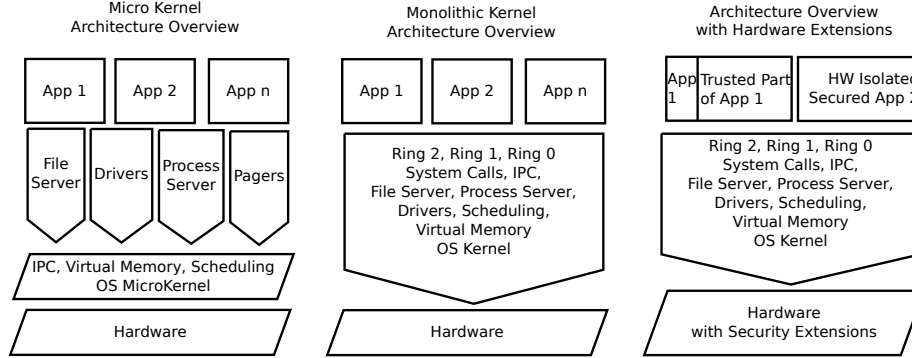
Micro Kernel
Architecture Overview

App 1

App 2

App n

File Server

Drivers

Process Server

Pagers

IPC, Virtual Memory, Scheduling
OS MicroKernel

Hardware

Monolithic Kernel
Architecture Overview

App 1

App 2

App n

Ring 2, Ring 1, Ring 0
System Calls, IPC,
File Server, Process Server,
Drivers, Scheduling,
Virtual Memory
OS Kernel

Hardware

Architecture Overview
with Hardware Extensions

App 1

Trusted Part of App 1

HW Isolated Secured App 2

Ring 2, Ring 1, Ring 0
System Calls, IPC,
File Server, Process Server,
Drivers, Scheduling,
Virtual Memory
OS Kernel

Hardware
with Security Extensions